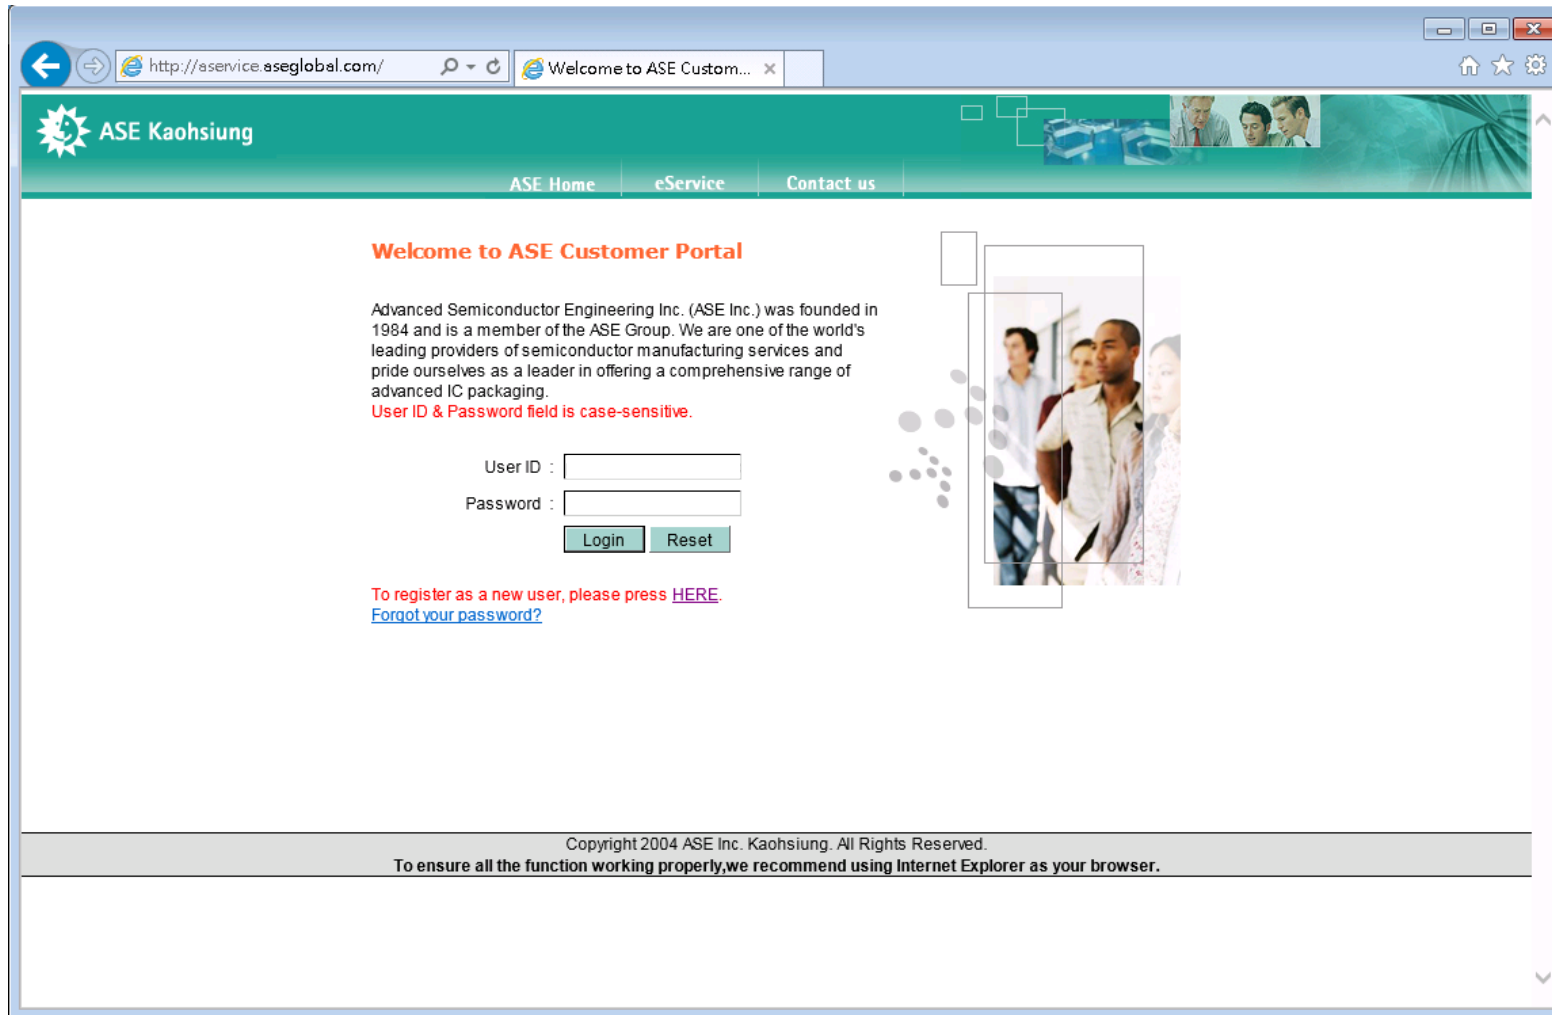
http://aservice.aseglobal.com/

Welcome to ASE Custom... ×

ASE Kaohsiung

ASE Home | eService | Contact us

Welcome to ASE Customer Portal

Advanced Semiconductor Engineering Inc. (ASE Inc.) was founded in 1984 and is a member of the ASE Group. We are one of the world's leading providers of semiconductor manufacturing services and pride ourselves as a leader in offering a comprehensive range of advanced IC packaging.
User ID & Password field is case-sensitive.

User ID :

Password :

Login Reset

To register as a new user, please press HERE.
Forgot your password?

Copyright 2004 ASE Inc. Kaohsiung. All Rights Reserved.
To ensure all the function working properly,we recommend using Internet Explorer as your browser.